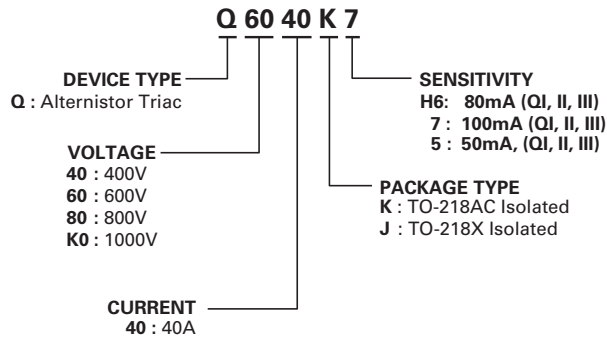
Q 60 40 K 7

DEVICE TYPE
Q : Alternistor Triac

VOLTAGE
40 : 400V
60 : 600V
80 : 800V
K0 : 1000V

CURRENT
40 : 40A

SENSITIVITY
H6: 80mA (QI, II, III)
7 : 100mA (QI, II, III)
5 : 50mA, (QI, II, III)

PACKAGE TYPE
K : TO-218AC Isolated
J : TO-218X Isolated